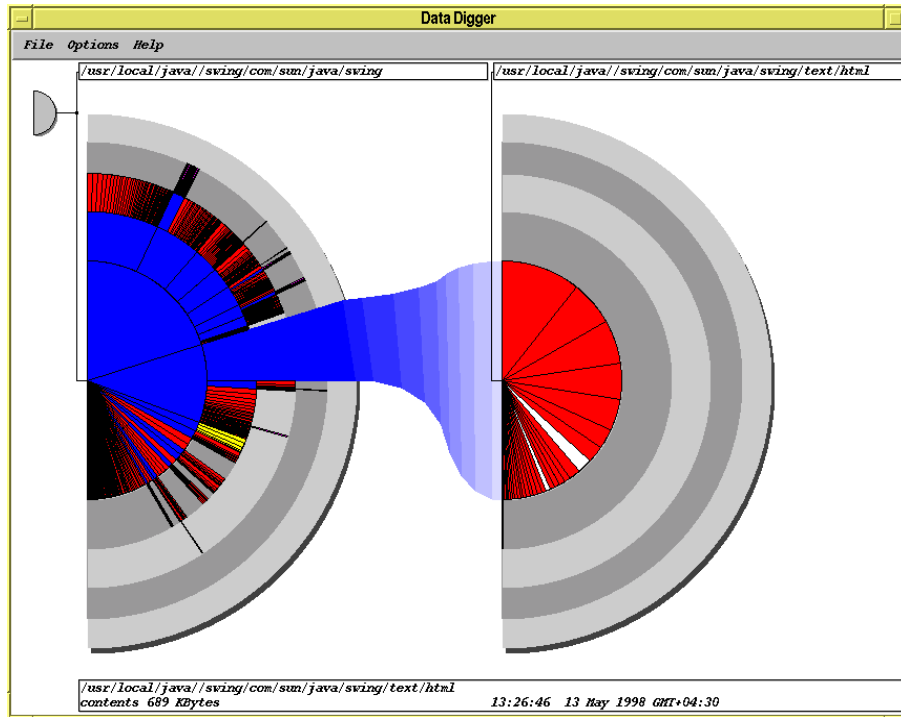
Data Digger

File Options Help

/usr/local/java//swing/com/sun/java/swing

/usr/local/java//swing/com/sun/java/swing/text/html

/usr/local/java//swing/com/sun/java/swing/text/html
contents 689 KBytes 13:26:46 13 May 1998 GMT+04:30